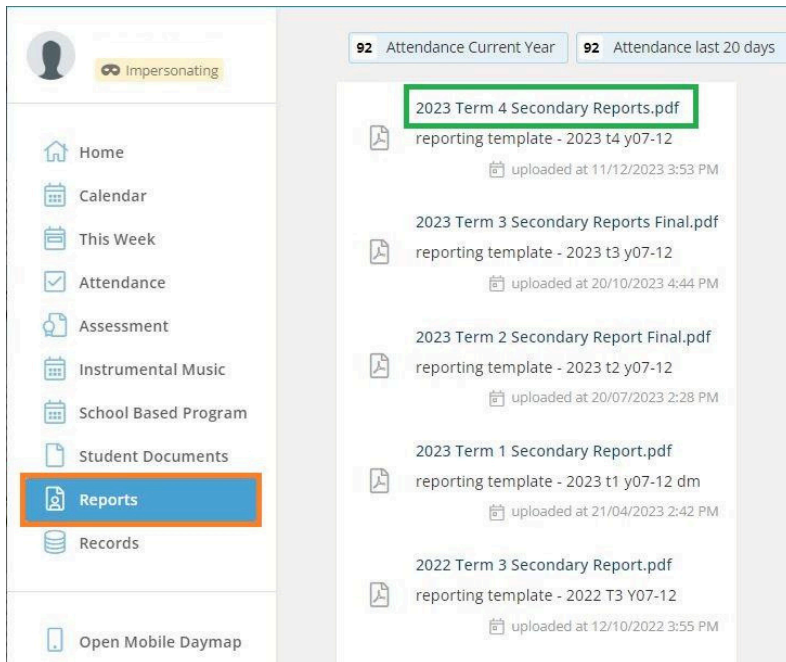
Impersonating

Home
Calendar
This Week
Attendance
Assessment
Instrumental Music
School Based Program
Student Documents
Reports
Records

Open Mobile Daymap

92 Attendance Current Year
92 Attendance last 20 days

2023 Term 4 Secondary Reports.pdf
reporting template - 2023 t4 y07-12
uploaded at 11/12/2023 3:53 PM

2023 Term 3 Secondary Reports Final.pdf
reporting template - 2023 t3 y07-12
uploaded at 20/10/2023 4:44 PM

2023 Term 2 Secondary Report Final.pdf
reporting template - 2023 t2 y07-12
uploaded at 20/07/2023 2:28 PM

2023 Term 1 Secondary Report.pdf
reporting template - 2023 t1 y07-12 dm
uploaded at 21/04/2023 2:42 PM

2022 Term 3 Secondary Report.pdf
reporting template - 2022 T3 Y07-12
uploaded at 12/10/2022 3:55 PM